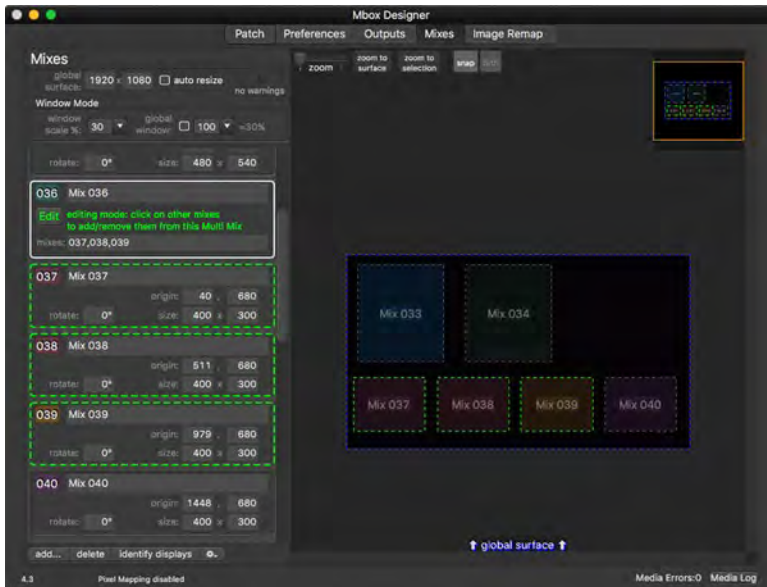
Mbox Designer

Patch Preferences Outputs Mixes Image Remap

Mixes

global surface: 1920 x 1080 auto resize

no warnings

Window Mode

window scale %: 30 global window: 100 =30%

rotate: 0° size: 480 x 540

036 Mix 036

Edit editing mode: click on other mixes to add/remove them from this Multi Mix

mixes: 037,038,039

037 Mix 037

origin: 40 , 680

rotate: 0° size: 400 x 300

038 Mix 038

origin: 511 , 680

rotate: 0° size: 400 x 300

039 Mix 039

origin: 979 , 680

rotate: 0° size: 400 x 300

040 Mix 040

origin: 1448 , 680

rotate: 0° size: 400 x 300

add... delete identify displays

zoom zoom to surface zoom to selection snap

Mix 033 Mix 034

Mix 037 Mix 038 Mix 039 Mix 040

↑ global surface ↑

4.3 Pixel Mapping disabled

Media Errors:0 Media Log